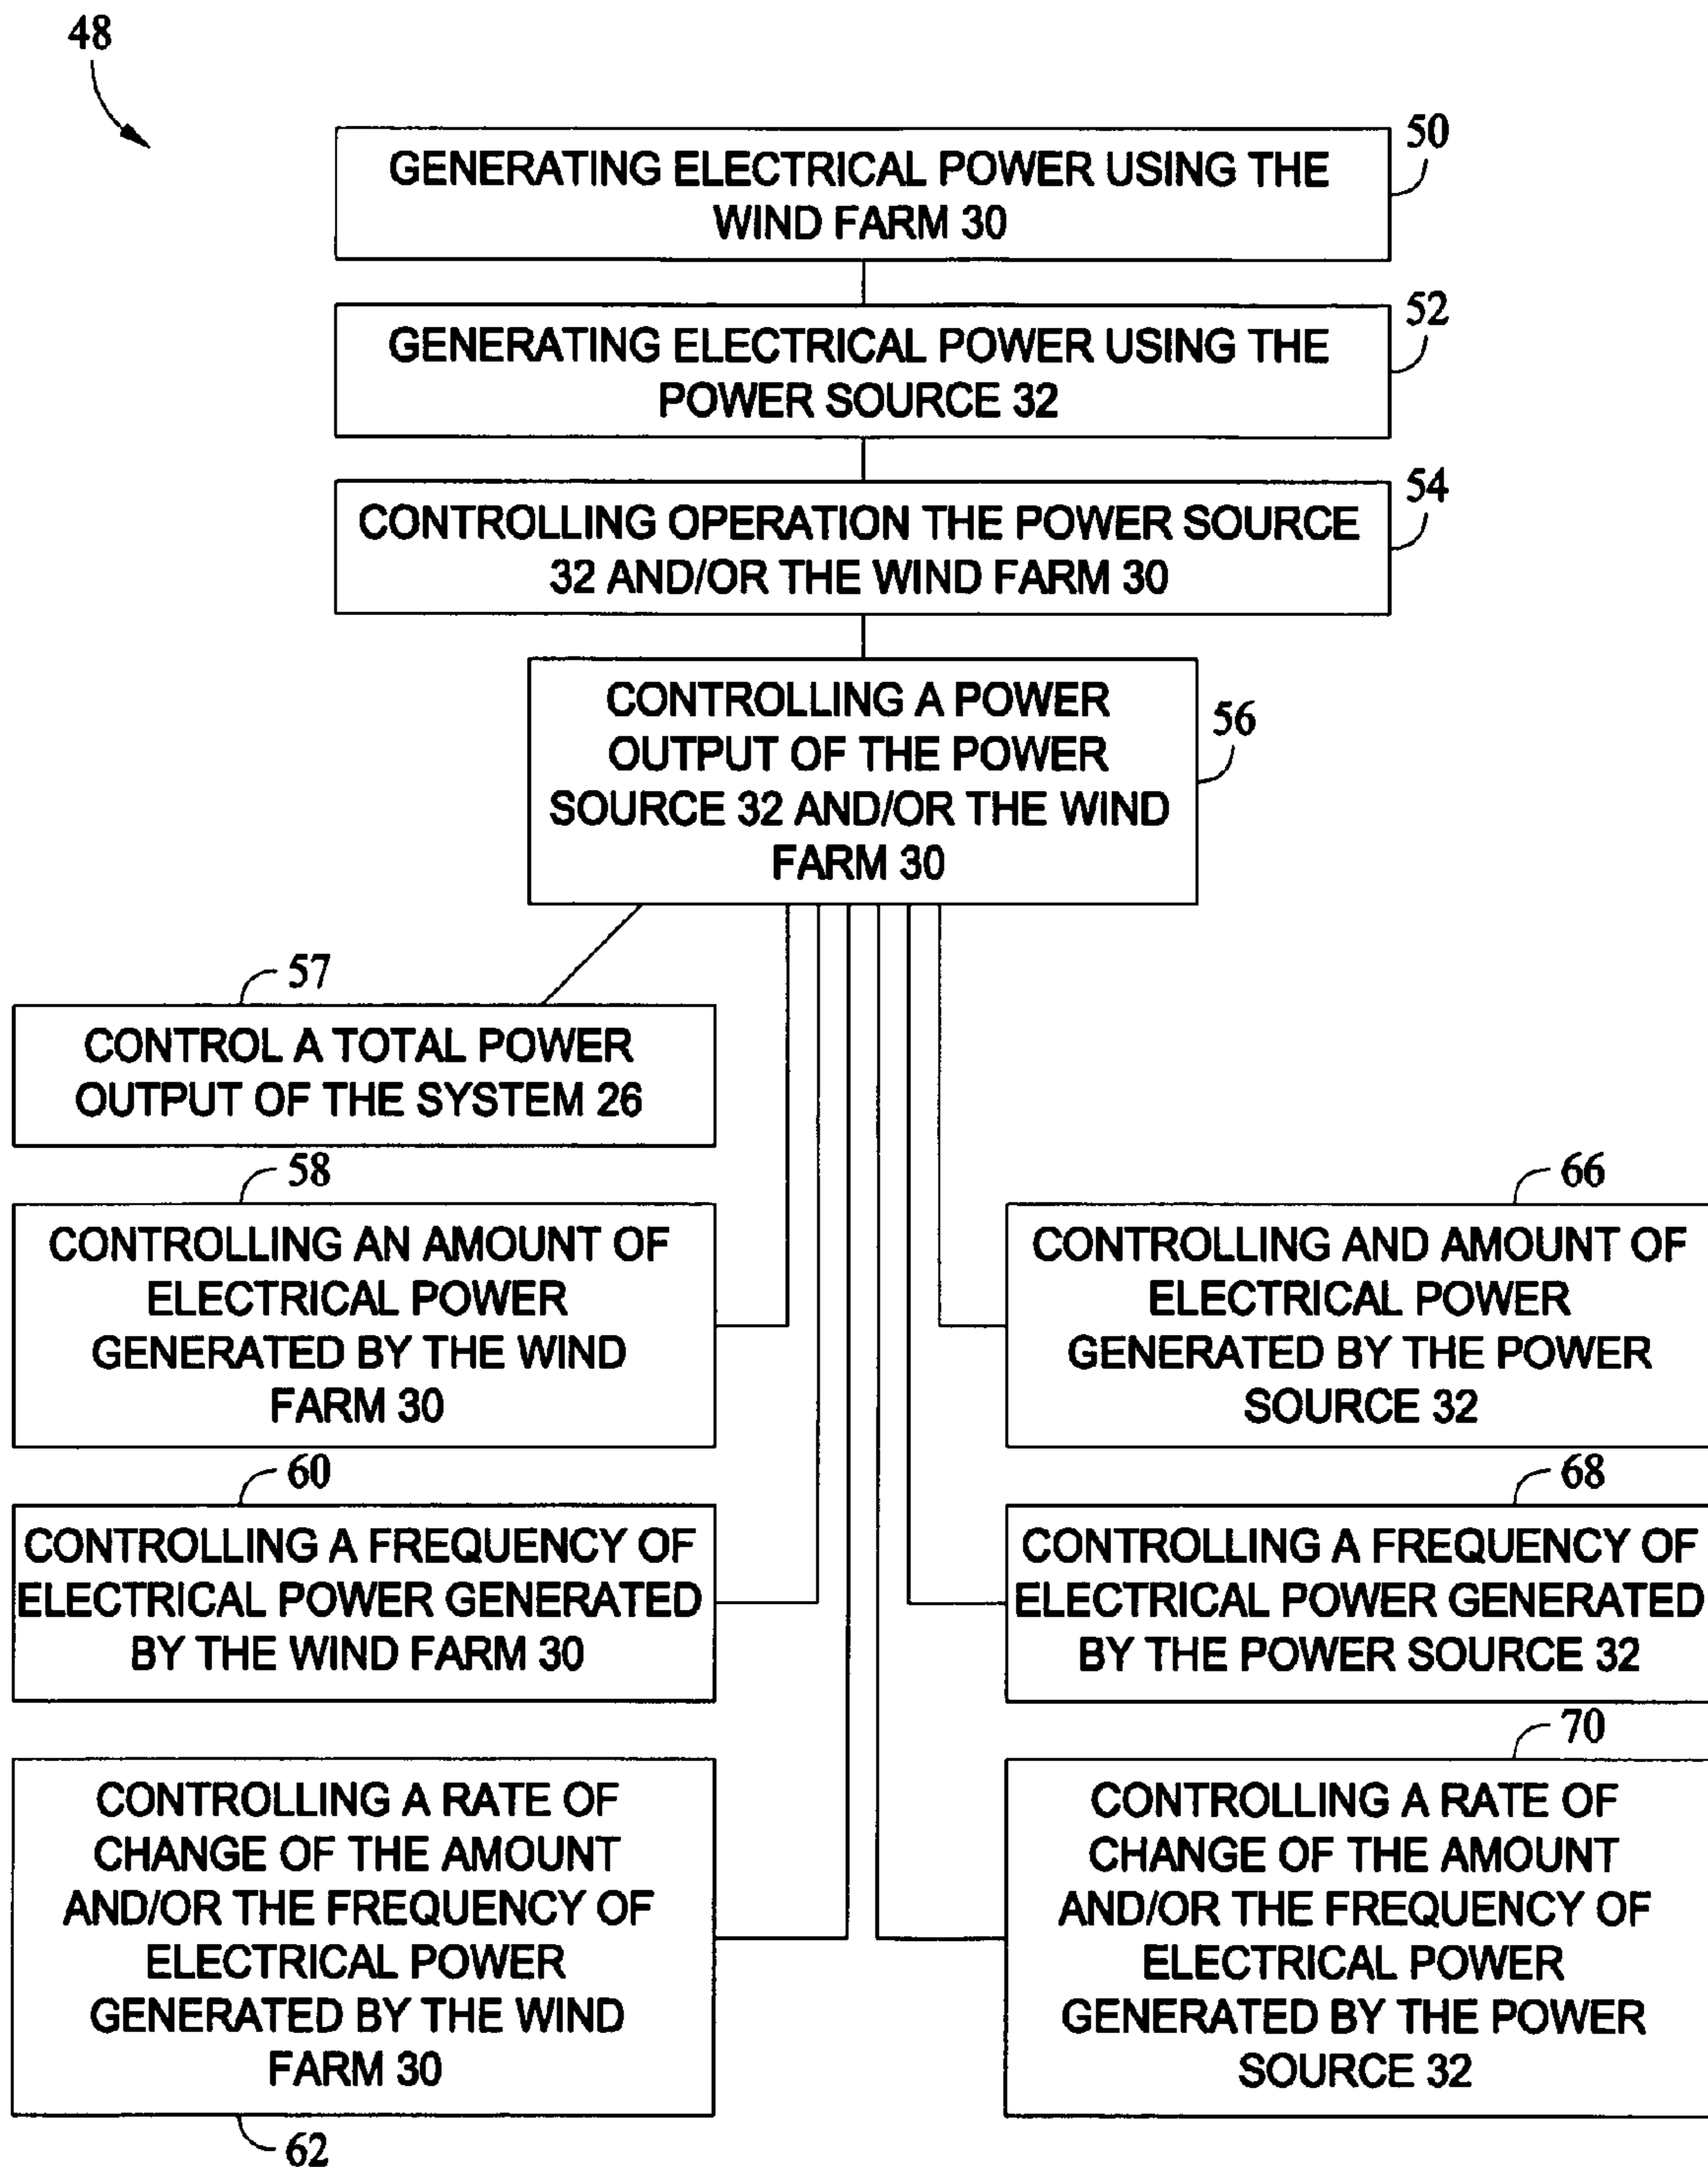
48

GENERATING ELECTRICAL POWER USING THE WIND FARM 30

50

GENERATING ELECTRICAL POWER USING THE POWER SOURCE 32

52

CONTROLLING OPERATION THE POWER SOURCE 32 AND/OR THE WIND FARM 30

54

CONTROLLING A POWER OUTPUT OF THE POWER SOURCE 32 AND/OR THE WIND FARM 30

56

57

CONTROL A TOTAL POWER OUTPUT OF THE SYSTEM 26

58

CONTROLLING AN AMOUNT OF ELECTRICAL POWER GENERATED BY THE WIND FARM 30

66

CONTROLLING AND AMOUNT OF ELECTRICAL POWER GENERATED BY THE POWER SOURCE 32

60

CONTROLLING A FREQUENCY OF ELECTRICAL POWER GENERATED BY THE WIND FARM 30

68

CONTROLLING A FREQUENCY OF ELECTRICAL POWER GENERATED BY THE POWER SOURCE 32

70

CONTROLLING A RATE OF CHANGE OF THE AMOUNT AND/OR THE FREQUENCY OF ELECTRICAL POWER GENERATED BY THE WIND FARM 30

CONTROLLING A RATE OF CHANGE OF THE AMOUNT AND/OR THE FREQUENCY OF ELECTRICAL POWER GENERATED BY THE POWER SOURCE 32

62